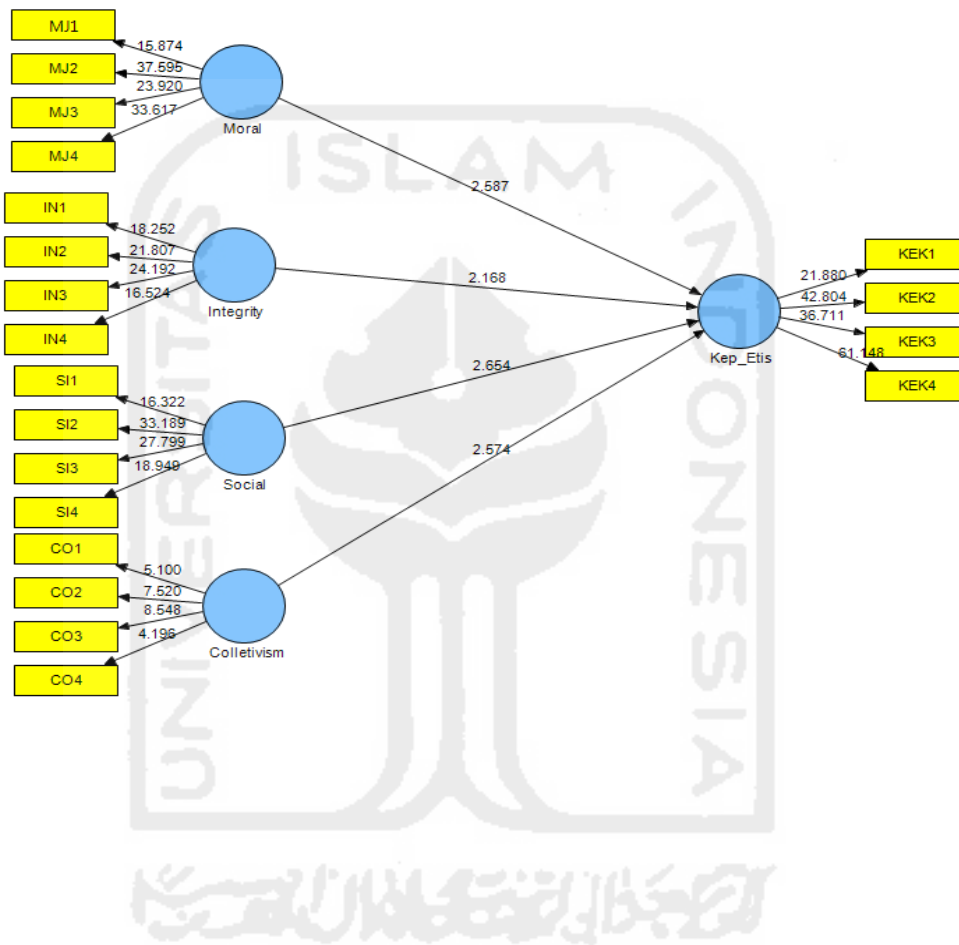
MJ1
15.874
MJ2
37.595
23.920
MJ3
33.617
MJ4
Moral

IN1
18.252
IN2
21.807
24.192
IN3
16.524
IN4
Integrity

SI1
16.322
SI2
33.189
27.799
SI3
18.949
SI4
Social

CO1
5.100
CO2
7.520
8.548
CO3
4.196
CO4
Colletivism

2.587
2.168
2.654
2.574

Kep_Etis
21.880
KEK1
42.804
KEK2
36.711
KEK3
61.148
KEK4

ISLAM INDONESIA
UNIVERSITAS